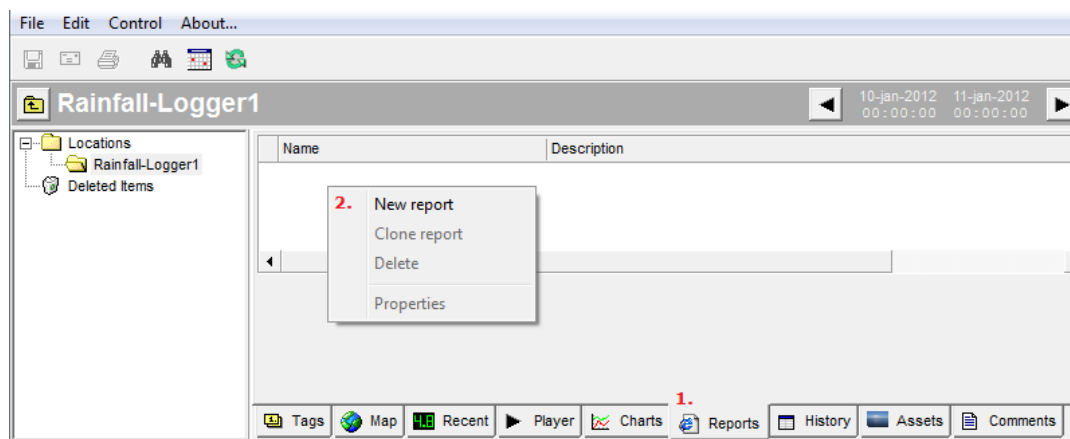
File Edit Control About...

Rainfall-Logger1

10-jan-2012 00:00:00 11-jan-2012 00:00:00

Locations
Rainfall-Logger1
Deleted Items

| Name | Description |
|---|---|

2. New report
Clone report
Delete
Properties

1.

Tags Map 4.8 Recent Player Charts Reports History Assets Comments